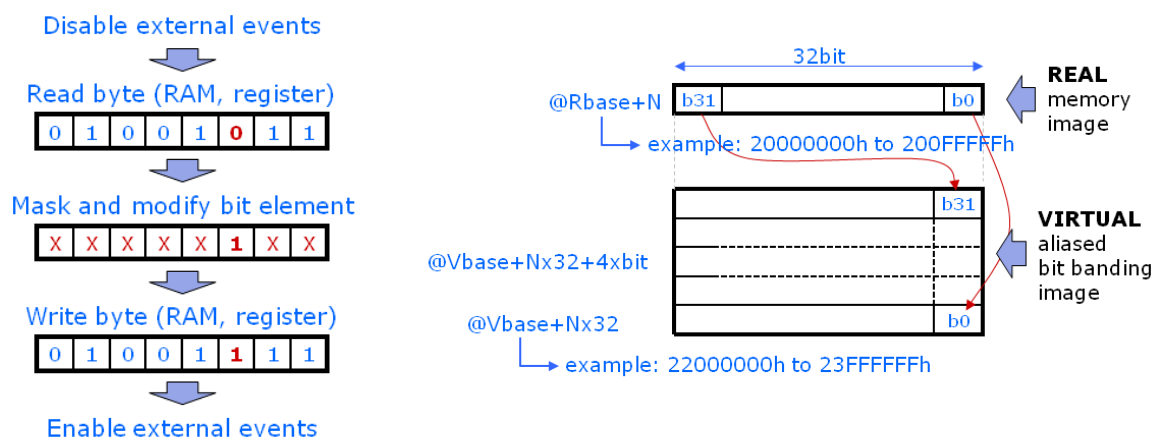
Disable external events

Read byte (RAM, register)

| 0 | 1 | 0 | 0 | 1 | 0 | 1 | 1 |
|---|---|---|---|---|---|---|---|

Mask and modify bit element

| X | X | X | X | X | 1 | X | X |
|---|---|---|---|---|---|---|---|

Write byte (RAM, register)

| 0 | 1 | 0 | 0 | 1 | 1 | 1 | 1 |
|---|---|---|---|---|---|---|---|

Enable external events

32bit

@Rbase+N b31 b0

REAL memory image

example: 20000000h to 200FFFFFh

b31

VIRTUAL aliased bit banding image

@Vbase+Nx32+4xbit

@Vbase+Nx32

b0

example: 22000000h to 23FFFFFFh